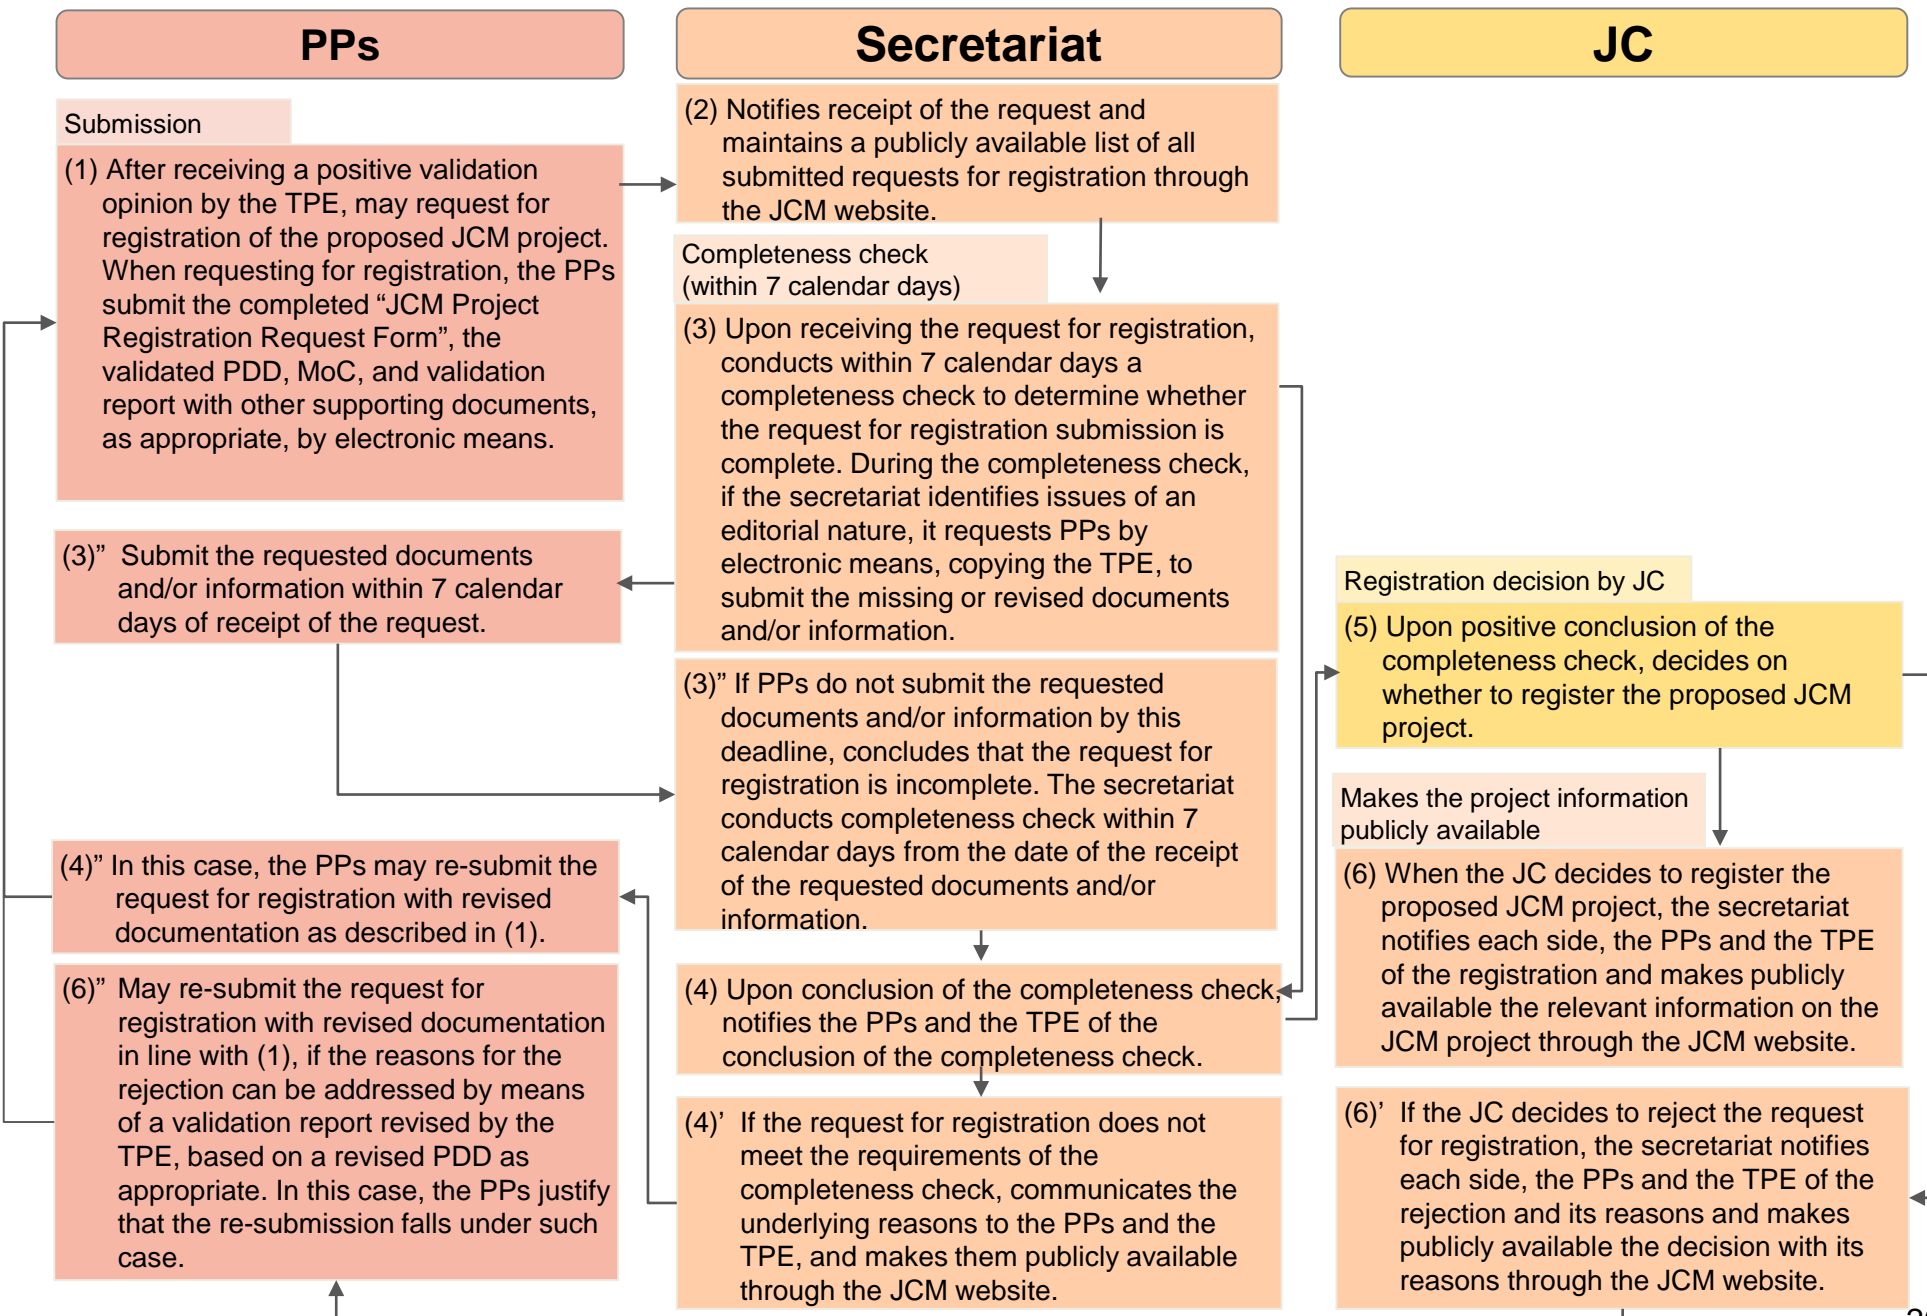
PPs

Secretariat

JC

Submission

(1) After receiving a positive validation opinion by the TPE, may request for registration of the proposed JCM project. When requesting for registration, the PPs submit the completed “JCM Project Registration Request Form”, the validated PDD, MoC, and validation report with other supporting documents, as appropriate, by electronic means.

(2) Notifies receipt of the request and maintains a publicly available list of all submitted requests for registration through the JCM website.

Completeness check (within 7 calendar days)

(3) Upon receiving the request for registration, conducts within 7 calendar days a completeness check to determine whether the request for registration submission is complete. During the completeness check, if the secretariat identifies issues of an editorial nature, it requests PPs by electronic means, copying the TPE, to submit the missing or revised documents and/or information.

(3)” Submit the requested documents and/or information within 7 calendar days of receipt of the request.

(3)” If PPs do not submit the requested documents and/or information by this deadline, concludes that the request for registration is incomplete. The secretariat conducts completeness check within 7 calendar days from the date of the receipt of the requested documents and/or information.

Registration decision by JC

(5) Upon positive conclusion of the completeness check, decides on whether to register the proposed JCM project.

Makes the project information publicly available

(6) When the JC decides to register the proposed JCM project, the secretariat notifies each side, the PPs and the TPE of the registration and makes publicly available the relevant information on the JCM project through the JCM website.

(4)” In this case, the PPs may re-submit the request for registration with revised documentation as described in (1).

(6)” May re-submit the request for registration with revised documentation in line with (1), if the reasons for the rejection can be addressed by means of a validation report revised by the TPE, based on a revised PDD as appropriate. In this case, the PPs justify that the re-submission falls under such case.

(4) Upon conclusion of the completeness check, notifies the PPs and the TPE of the conclusion of the completeness check.

(4)’ If the request for registration does not meet the requirements of the completeness check, communicates the underlying reasons to the PPs and the TPE, and makes them publicly available through the JCM website.

(6)’ If the JC decides to reject the request for registration, the secretariat notifies each side, the PPs and the TPE of the rejection and its reasons and makes publicly available the decision with its reasons through the JCM website.